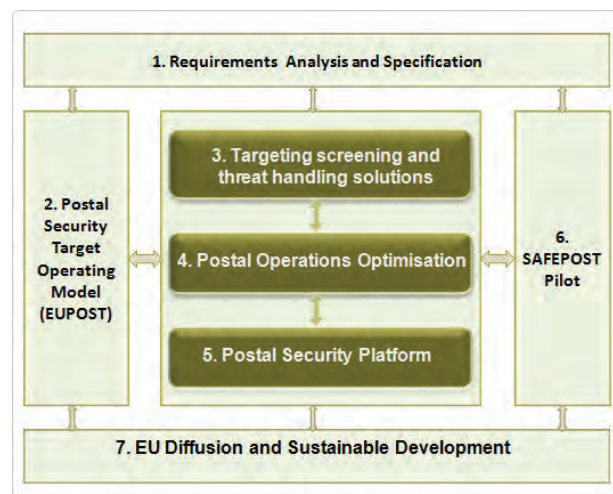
1. Requirements Analysis and Specification

2. Postal Security Target Operating Model (EUPOST)

3. Targeting screening and threat handling solutions

4. Postal Operations Optimisation

5. Postal Security Platform

6. SAFEPOST Pilot

7. EU Diffusion and Sustainable Development